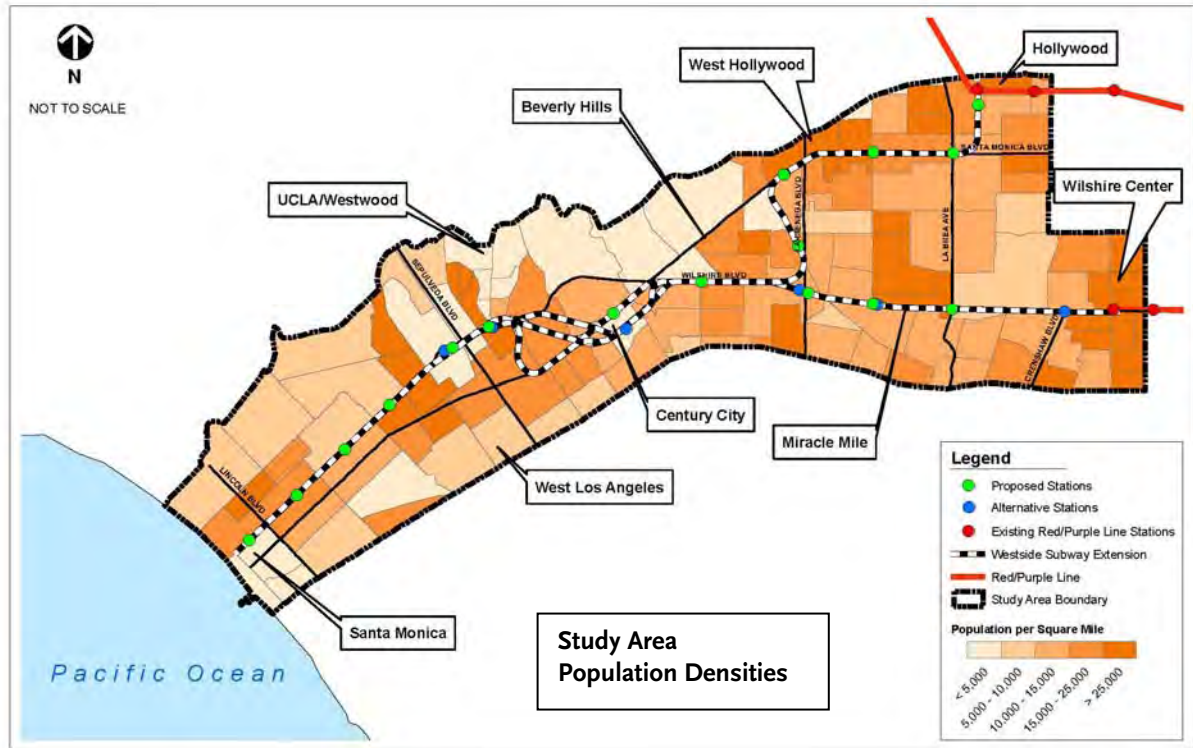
N
NOT TO SCALE

West Hollywood

Hollywood

Beverly Hills

UCLA/Westwood

Wilshire Center

SANTA MONICA BLVD

LA BREA AVE

LA CIENEGA BLVD

WILSHIRE BLVD

SEPULVEDA BLVD

CRENSHAW BLVD

LINCOLN BLVD

Century City

Miracle Mile

West Los Angeles

Santa Monica

Pacific Ocean

Study Area
Population Densities

Legend
Proposed Stations
Alternative Stations
Existing Red/Purple Line Stations
Westside Subway Extension
Red/Purple Line
Study Area Boundary

Population per Square Mile
< 5,000
5,000 - 10,000
10,000 - 15,000
15,000 - 25,000
> 25,000